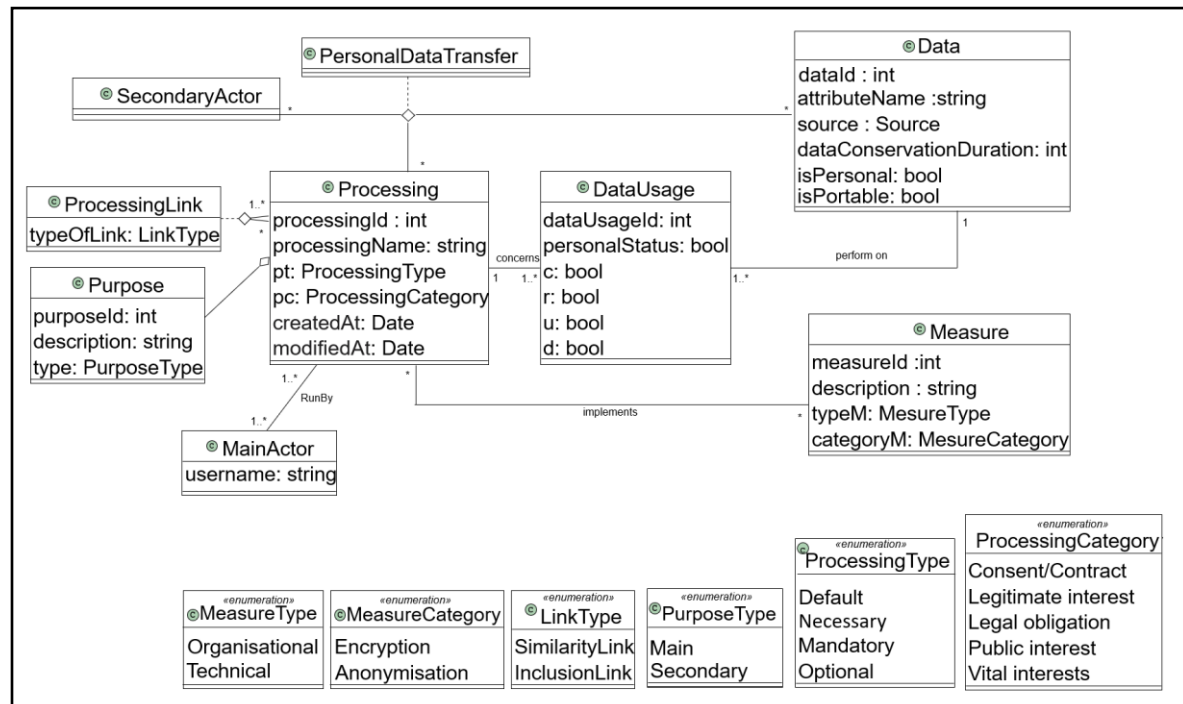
PersonalDataTransfer

SecondaryActor

*

*

*

Data
dataId : int
attributeName :string
source : Source
dataConservationDuration: int
isPersonal: bool
isPortable: bool

ProcessingLink
typeOfLink: LinkType

1..*

*

Processing
processingId : int
processingName: string
pt: ProcessingType
pc: ProcessingCategory
createdAt: Date
modifiedAt: Date

concerns

1

1..*

DataUsage
dataUsageId: int
personalStatus: bool
c: bool
r: bool
u: bool
d: bool

1

perform on

1..*

Purpose
purposeId: int
description: string
type: PurposeType

Measure
measureId :int
description : string
typeM: MesureType
categoryM: MesureCategory

1..*

RunBy

1..*

*

implements

*

MainActor
username: string

«enumeration»
MeasureType
Organisational
Technical

«enumeration»
MeasureCategory
Encryption
Anonymisation

«enumeration»
LinkType
SimilarityLink
InclusionLink

«enumeration»
PurposeType
Main
Secondary

«enumeration»
ProcessingType
Default
Necessary
Mandatory
Optional

«enumeration»
ProcessingCategory
Consent/Contract
Legitimate interest
Legal obligation
Public interest
Vital interests